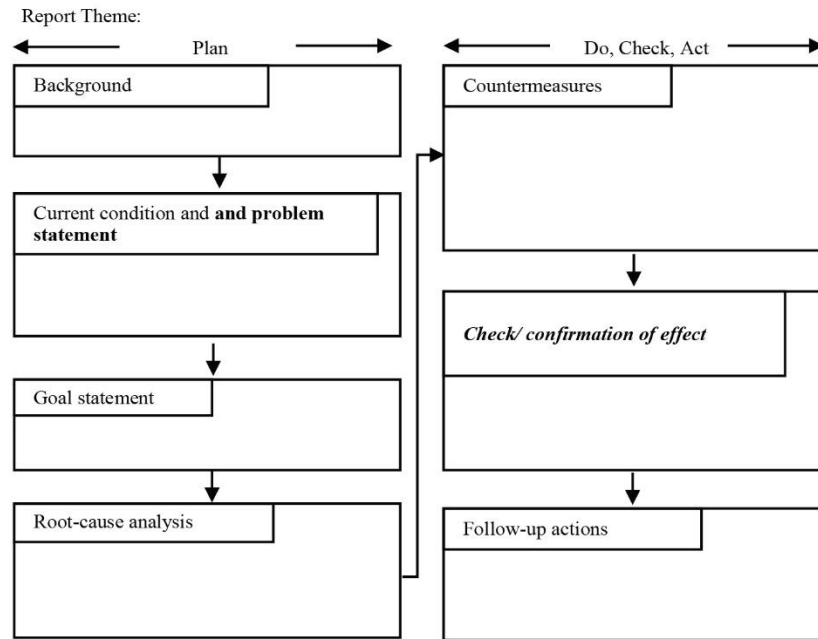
Report Theme:

Plan

Background

Current condition and **and problem statement**

Goal statement

Root-cause analysis

Do, Check, Act

Countermeasures

***Check/ confirmation of effect***

Follow-up actions